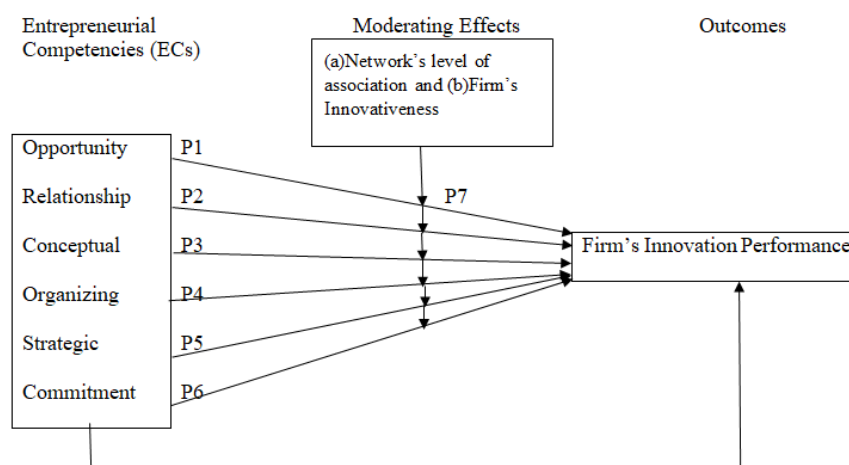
Entrepreneurial Competencies (ECs)

Moderating Effects

Outcomes

(a)Network's level of association and (b)Firm's Innovativeness

Opportunity
Relationship
Conceptual
Organizing
Strategic
Commitment

P1
P2
P3
P4
P5
P6

P7

Firm's Innovation Performance